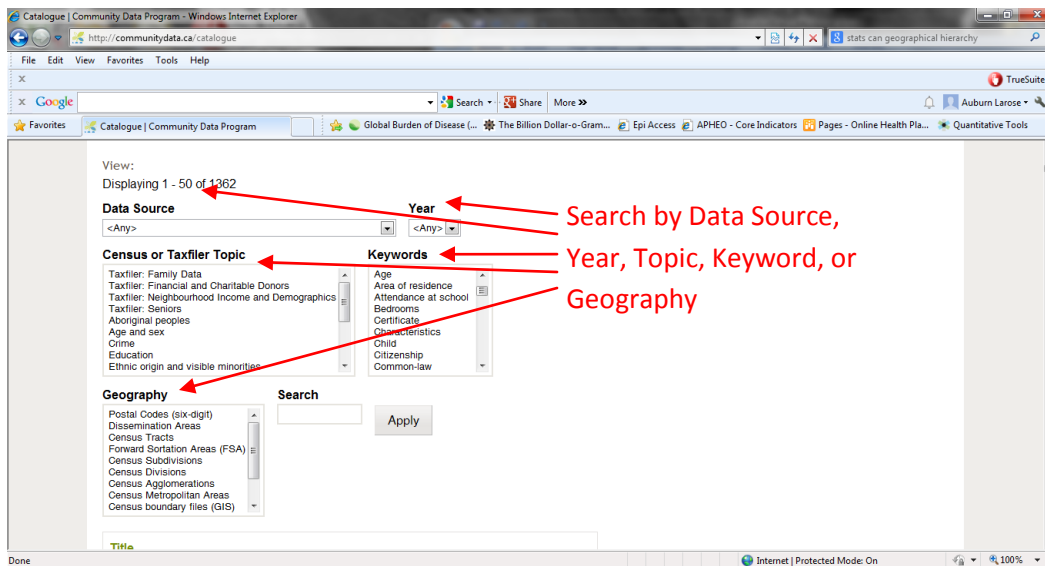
Catalogue | Community Data Program - Windows Internet Explorer

http://communitydata.ca/catalogue

stats can geographical hierarchy

File Edit View Favorites Tools Help

TrueSuite

Google

Search Share More »

Auburn Larose

Favorites | Catalogue | Community Data Program | Global Burden of Disease (... | The Billion Dollar-o-Gram... | Epi Access | APHEO - Core Indicators | Pages - Online Health Pla... | Quantitative Tools

View:
Displaying 1 - 50 of 1362

Data Source
<Any>

Year
<Any>

Census or Taxfiler Topic
Taxfiler: Family Data
Taxfiler: Financial and Charitable Donors
Taxfiler: Neighbourhood Income and Demographics
Taxfiler: Seniors
Aboriginal peoples
Age and sex
Crime
Education
Ethnic origin and visible minorities

Keywords
Age
Area of residence
Attendance at school
Bedrooms
Certificate
Characteristics
Child
Citizenship
Common-law

Geography
Postal Codes (six-digit)
Dissemination Areas
Census Tracts
Forward Sortation Areas (FSA)
Census Subdivisions
Census Divisions
Census Agglomerations
Census Metropolitan Areas
Census boundary files (GIS)

Search

Apply

Title

Search by Data Source, Year, Topic, Keyword, or Geography

Done

Internet | Protected Mode: On

100%